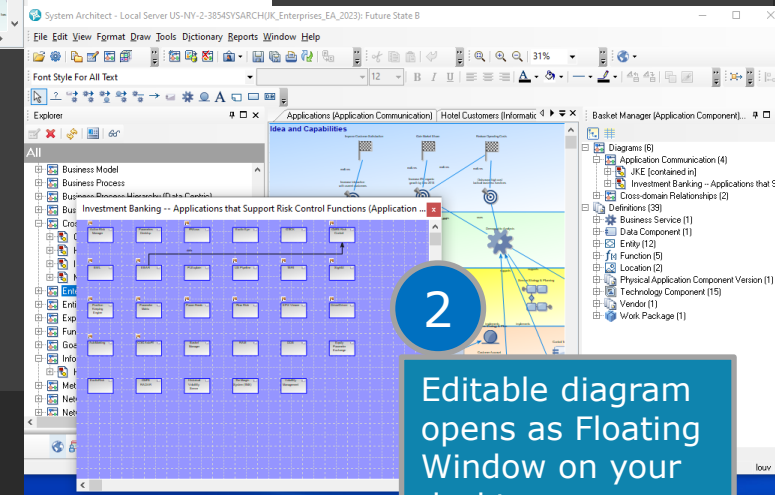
System Architect - Local Server US-NY-2-3854SYSARCH(JK_Enterprises_EA_2023): Future State B

File Edit View Format Draw Tools Dictionary Reports Window Help

31%

Font Style For All Text

12

Explorer

All

Business Model
Business Process
Business Process Hierarchy (Data Centric)
Bus
Cros
Ente
Enti
Exp
Fun
Goa
Info
Met
Net
Net

Applications (Application Communication)
Hotel Customers (Informatic

Idea and Capabilities

Basket Manager (Application Component)...

Diagrams (6)
Application Communication (4)
JKE [contained in]
Investment Banking -- Applications that S
Cross-domain Relationships (2)
Definitions (39)
Business Service (1)
Data Component (1)
Entity (12)
Function (5)
Location (2)
Physical Application Component Version (1)
Technology Component (15)
Vendor (1)
Work Package (1)

Investment Banking -- Applications that Support Risk Control Functions (Application ...

2

Editable diagram opens as Floating Window on your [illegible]

louv